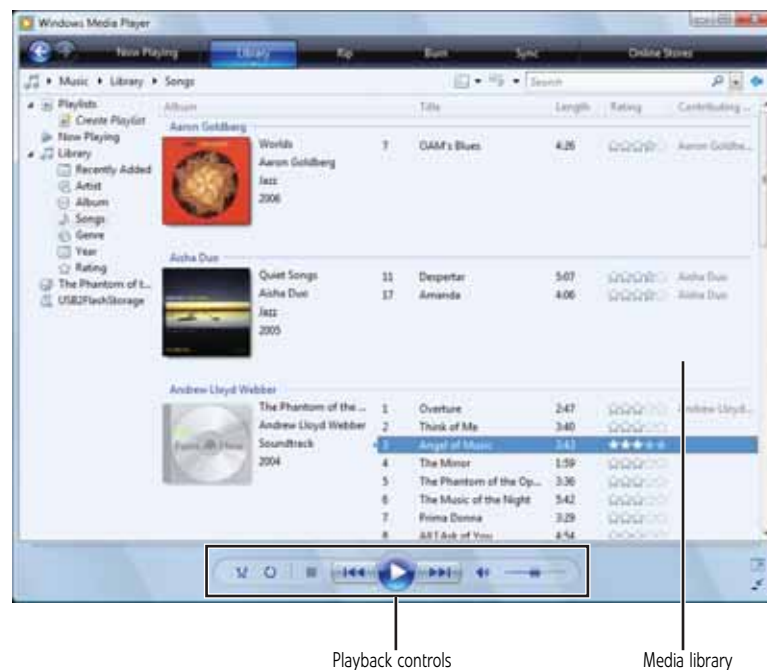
Windows Media Player

Now Playing Library Rip Burn Sync Online Stores

Music ▸ Library ▸ Songs

Search

Playlists
Create Playlist
Now Playing
Library
Recently Added
Artist
Album
Songs
Genre
Year
Rating
The Phantom of t...
USB2FlashStorage

| Album | | | Title | Length | Rating | Contributing ... |
|---|---|---|---|---|---|---|
| Aaron Goldberg | | | | | | |
| | Worlds | 7 | OAM's Blues | 4:26 | | Aaron Goldbe... |
| | Aaron Goldberg | | | | | |
| | Jazz | | | | | |
| | 2006 | | | | | |
| Aisha Duo | | | | | | |
| | Quiet Songs | 11 | Despertar | 5:07 | | Aisha Duo |
| | Aisha Duo | 17 | Amanda | 4:06 | | Aisha Duo |
| | Jazz | | | | | |
| | 2005 | | | | | |
| Andrew Lloyd Webber | | | | | | |
| | The Phantom of the ... | 1 | Overture | 2:47 | | Andrew Lloyd... |
| | Andrew Lloyd Webber | 2 | Think of Me | 3:40 | | |
| | Soundtrack | 3 | Angel of Music | 3:43 | | |
| | 2004 | 4 | The Mirror | 1:59 | | |
| | | 5 | The Phantom of the Op... | 3:36 | | |
| | | 6 | The Music of the Night | 5:42 | | |
| | | 7 | Prima Donna | 3:29 | | |
| | | 8 | All I Ask of You | 4:54 | | |

Playback controls

Media library